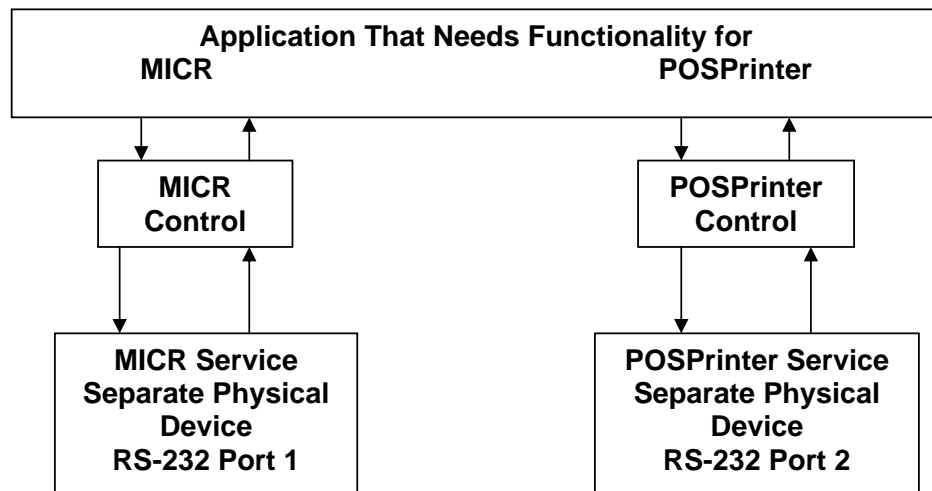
Application That Needs Functionality for
MICR
POSPrinter

MICR
Control

POSPrinter
Control

MICR Service
Separate Physical
Device
RS-232 Port 1

POSPrinter Service
Separate Physical
Device
RS-232 Port 2